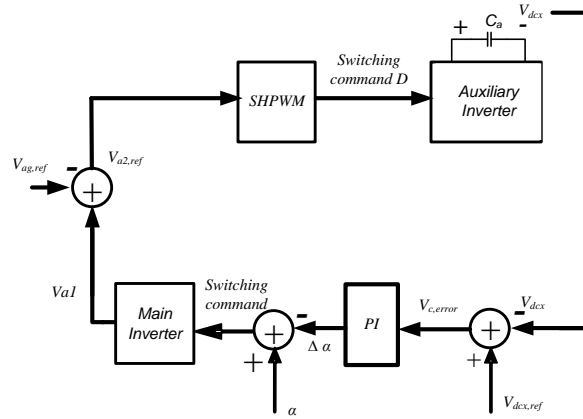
$V_{dcx}$

+ $C_a$ -

Switching command D

SHPWM

Auxiliary Inverter

$V_{ag,ref}$ - $V_{a2,ref}$

+

Va1

Main Inverter

Switching command

-

+

$\Delta\ \alpha$

$\alpha$

PI

$V_{c,error}$

$V_{dcx}$

-

+

$V_{dcx,ref}$